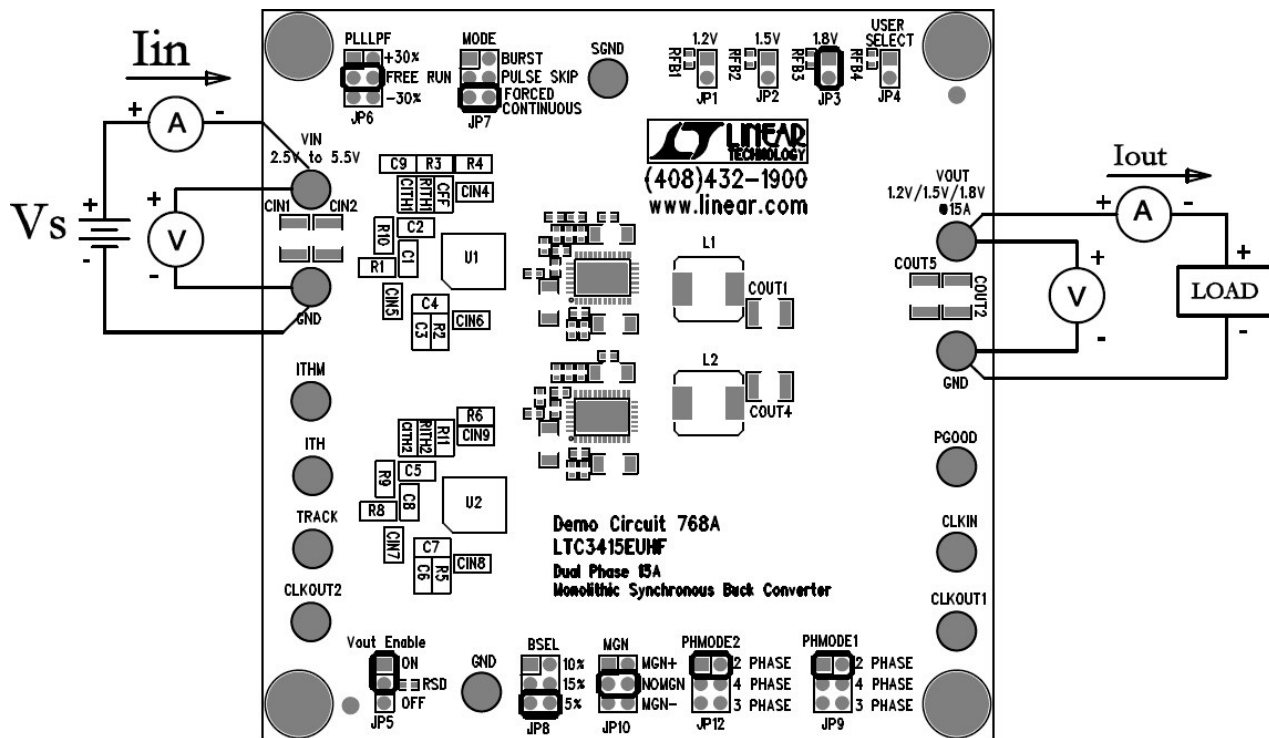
Iin
+ A -
Vs + -
+ V -

PLLLPF
+30%
FREE RUN
-30%
JP6

MODE
BURST
PULSE SKIP
FORCED CONTINUOUS
JP7

SGND

1.2V RFB1 JP1
1.5V RFB2 JP2
1.8V RFB3 JP3
USER SELECT RFB4 JP4

VIN
2.5V to 5.5V

C9 R3 R4
CITH1 RITH1 CFF CIN4
CIN1 CIN2
R10 C2
R1 C1
U1
CIN5
C4
C3 R2 CIN6
GND

LINEAR TECHNOLOGY
(408)432-1900
www.linear.com

L1
COUT1
L2
COUT4

VOUT
1.2V/1.5V/1.8V
@15A
COUT5 COUT2
GND

Iout
+ A -
+ V -
+ LOAD -

ITHM
ITH
TRACK
CLKOUT2

R6
CITH2 RITH2 R11 CIN9
R9 C5
R8 C8
U2
CIN7
C7
C6 R5 CIN8

PGOOD
CLKIN
CLKOUT1

Demo Circuit 768A
LTC3415EUHF
Dual Phase 15A
Monolithic Synchronous Buck Converter

Vout Enable
ON
RSD
OFF
JP5

GND

BSEL
10%
15%
5%
JP8

MGN
MGN+
NOMGN
MGN-
JP10

PHMODE2
2 PHASE
4 PHASE
3 PHASE
JP12

PHMODE1
2 PHASE
4 PHASE
3 PHASE
JP9